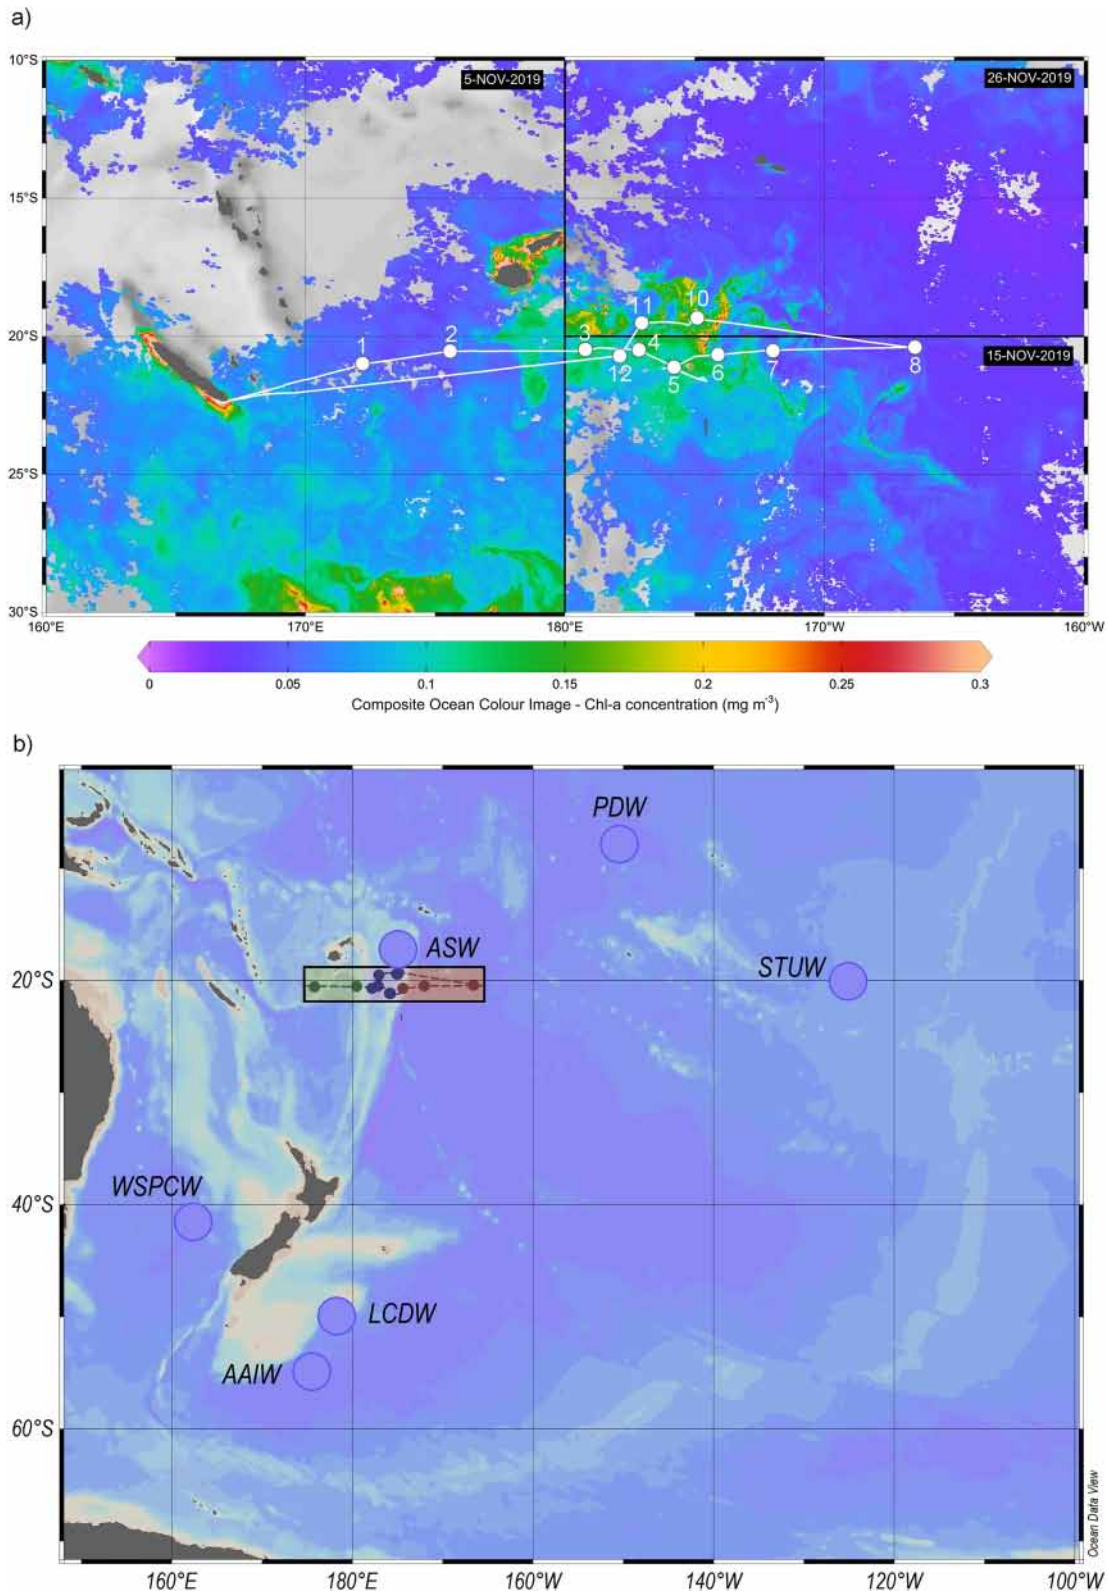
a)

10°S
15°S
20°S
25°S
30°S

5-NOV-2019
26-NOV-2019
15-NOV-2019

1
2
3
11
10
4
12
5
6
7
8

160°E
170°E
180°E
170°W
160°W

0
0.05
0.1
0.15
0.2
0.25
0.3

Composite Ocean Colour Image - Chl-a concentration (mg m$^{-3}$)

b)

PDW
ASW
STUW
WSPCW
LCDW
AAIW

20°S
40°S
60°S

160°E
180°E
160°W
140°W
120°W
100°W

Ocean Data View